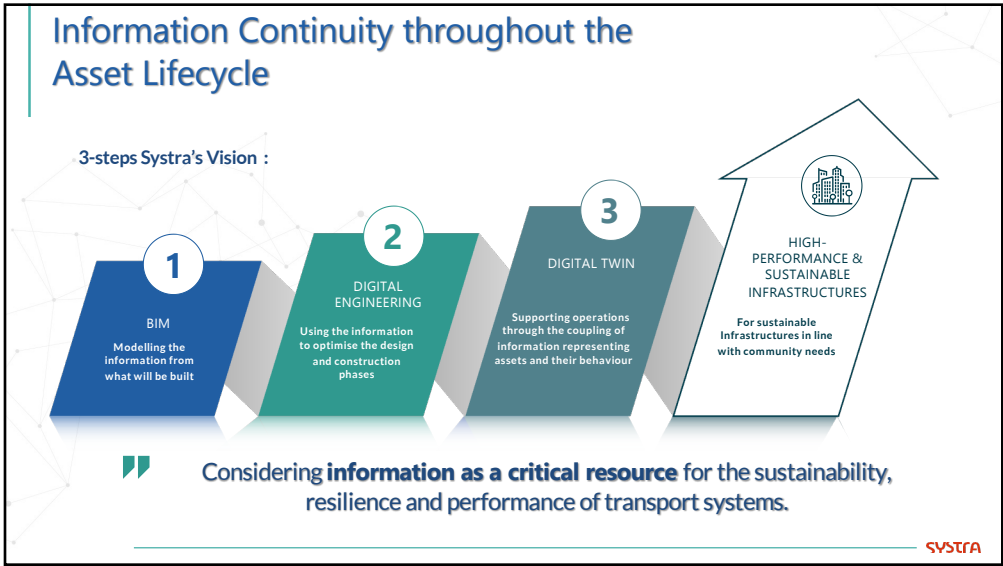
Information Continuity throughout the Asset Lifecycle

3-steps Systra's Vision :

1

BIM

Modelling the information from what will be built

2

DIGITAL ENGINEERING

Using the information to optimise the design and construction phases

3

DIGITAL TWIN

Supporting operations through the coupling of information representing assets and their behaviour

HIGH-PERFORMANCE & SUSTAINABLE INFRASTRUCTURES

For sustainable Infrastructures in line with community needs

"

Considering information as a critical resource for the sustainability, resilience and performance of transport systems.

SYSTRA